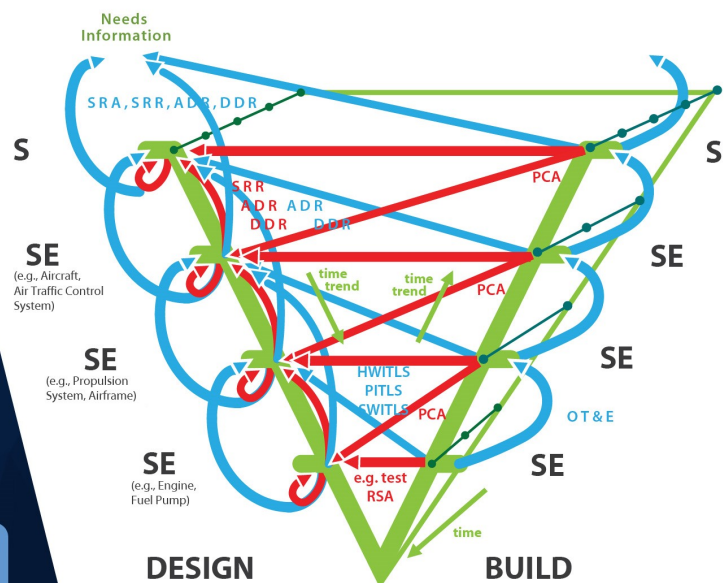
Needs Information

SRA, SRR, ADR, DDR

S

S

SRR
ADR ADR
DDR DDR

PCA

SE
(e.g., Aircraft, Air Traffic Control System)

SE

time trend

time trend

PCA

SE
(e.g., Propulsion System, Airframe)

SE

HWITLS
PITLS
SWITLS

PCA

OT&E

SE
(e.g., Engine, Fuel Pump)

e.g. test
RSA

SE

time

DESIGN

BUILD